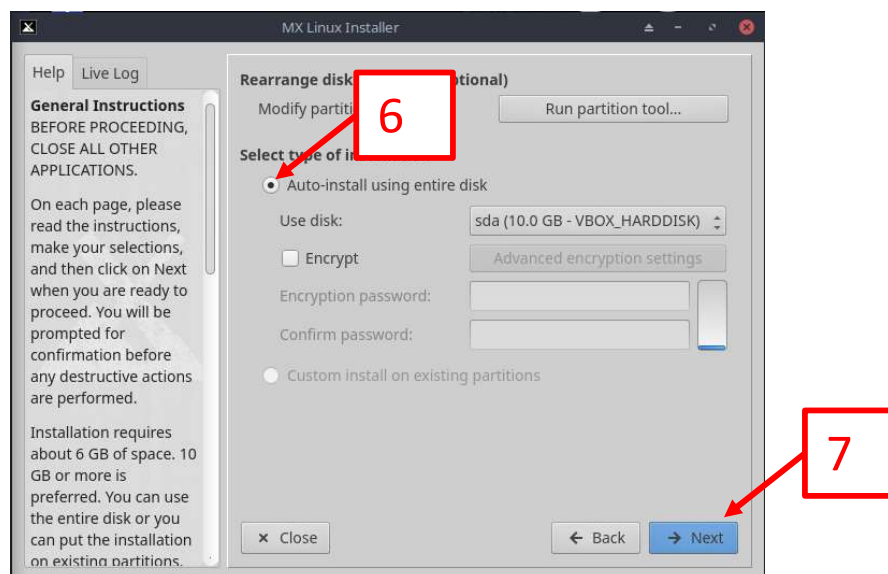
MX Linux Installer

Help Live Log

General Instructions
BEFORE PROCEEDING, CLOSE ALL OTHER APPLICATIONS.

On each page, please read the instructions, make your selections, and then click on Next when you are ready to proceed. You will be prompted for confirmation before any destructive actions are performed.

Installation requires about 6 GB of space. 10 GB or more is preferred. You can use the entire disk or you can put the installation on existing partitions.

Rearrange disk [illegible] optional)
Modify partiti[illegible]
Run partition tool...

6

Select type of i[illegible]
Auto-install using entire disk
Use disk: sda (10.0 GB - VBOX_HARDDISK)
Encrypt
Advanced encryption settings
Encryption password:
Confirm password:
Custom install on existing partitions

7

Close
Back
Next